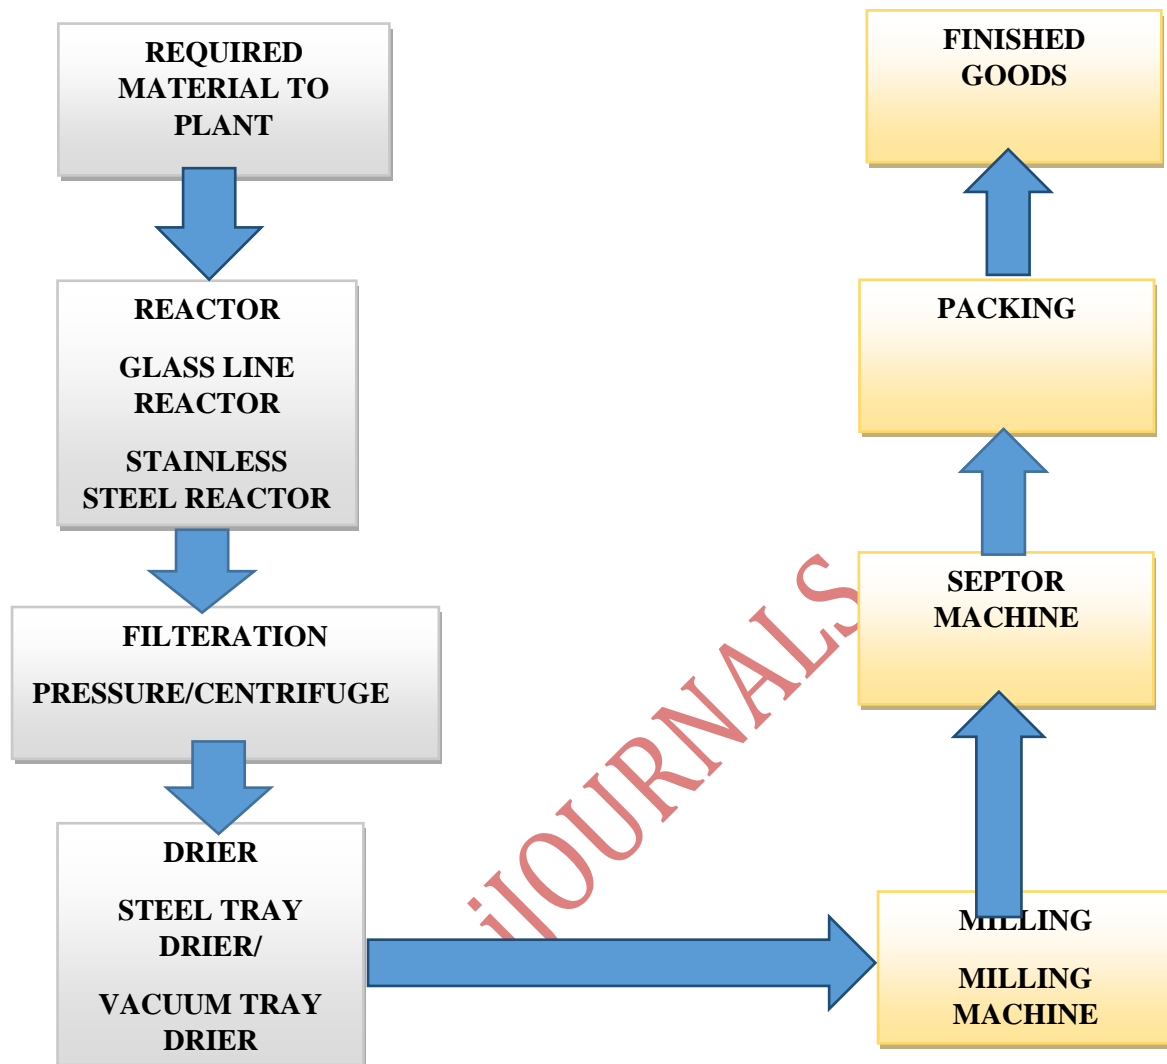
REQUIRED MATERIAL TO PLANT

REACTOR

GLASS LINE REACTOR

STAINLESS STEEL REACTOR

FILTERATION

PRESSURE/CENTRIFUGE

DRIER

STEEL TRAY DRIER/

VACUUM TRAY DRIER

MILLING

MILLING MACHINE

SEPTOR MACHINE

PACKING

FINISHED GOODS

iJOURNALS